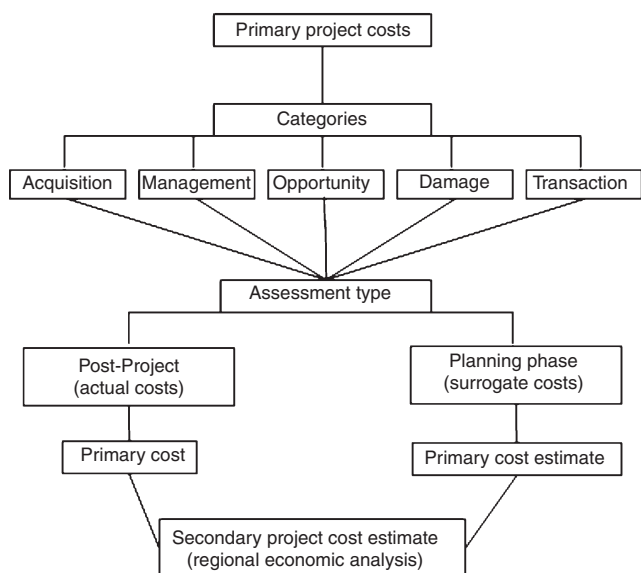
Primary project costs

Categories

Acquisition

Management

Opportunity

Damage

Transaction

Assessment type

Post-Project (actual costs)

Planning phase (surrogate costs)

Primary cost

Primary cost estimate

Secondary project cost estimate (regional economic analysis)